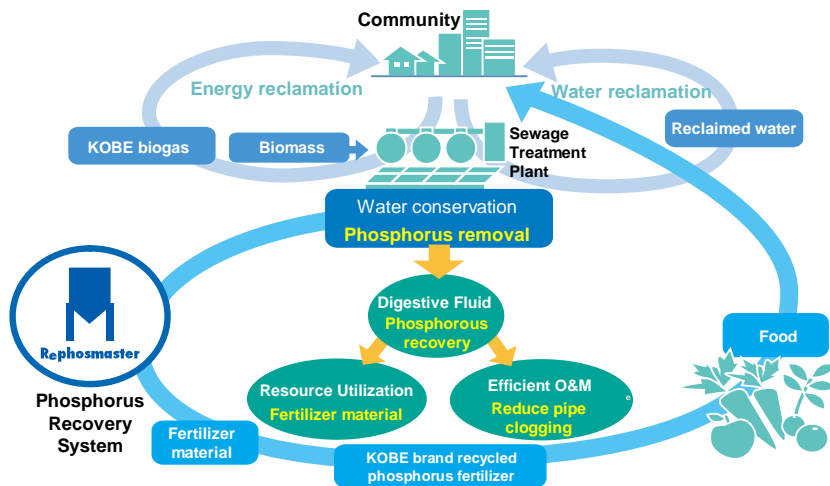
Community

Energy reclamation

Water reclamation

KOBE biogas

Biomass

Sewage Treatment Plant

Reclaimed water

Water conservation
Phosphorus removal

Digestive Fluid
Phosphorous recovery

Resource Utilization
Fertilizer material

Efficient O&M
Reduce pipe clogging

Rephosmaster

Phosphorus Recovery System

Fertilizer material

KOBE brand recycled phosphorus fertilizer

Food